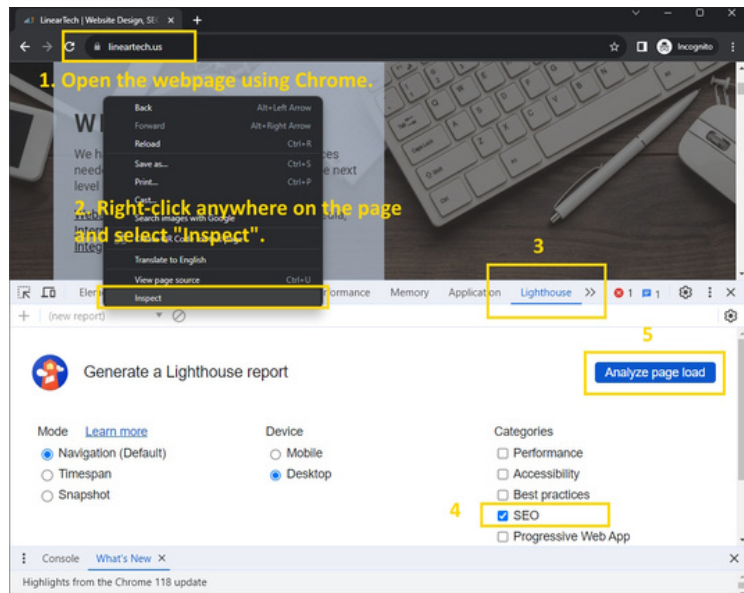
LinearTech | Website Design, SEC ×
lineartech.us
Incognito

1. Open the webpage using Chrome.

Back Alt+Left Arrow
Forward Alt+Right Arrow
Reload Ctrl+R
Save as... Ctrl+S
Print... Ctrl+P
Cast...
Search images with Google
Translate to English
View page source Ctrl+U
Inspect

W
We h
need
level

2. Right-click anywhere on the page and select "Inspect".

3

Elem
formance Memory Application Lighthouse »
1 1
(new report)

5

Generate a Lighthouse report

Analyze page load

Mode
Learn more
Navigation (Default)
Timespan
Snapshot

Device
Mobile
Desktop

Categories
Performance
Accessibility
Best practices
4
SEO
Progressive Web App

Console What's New ×
Highlights from the Chrome 118 update